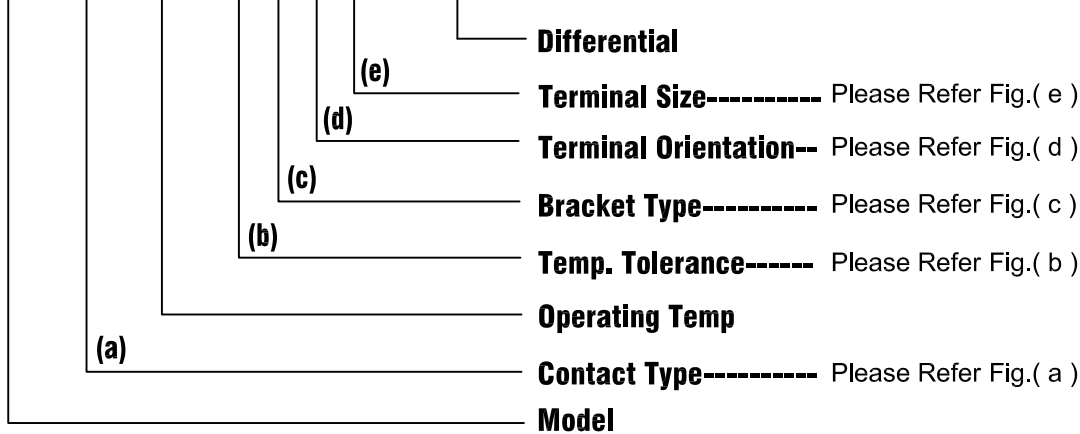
Differential

(e)

Terminal Size---------- Please Refer Fig.( e )

(d)

Terminal Orientation-- Please Refer Fig.( d )

(c)

Bracket Type---------- Please Refer Fig.( c )

(b)

Temp. Tolerance------ Please Refer Fig.( b )

Operating Temp

(a)

Contact Type---------- Please Refer Fig.( a )

Model